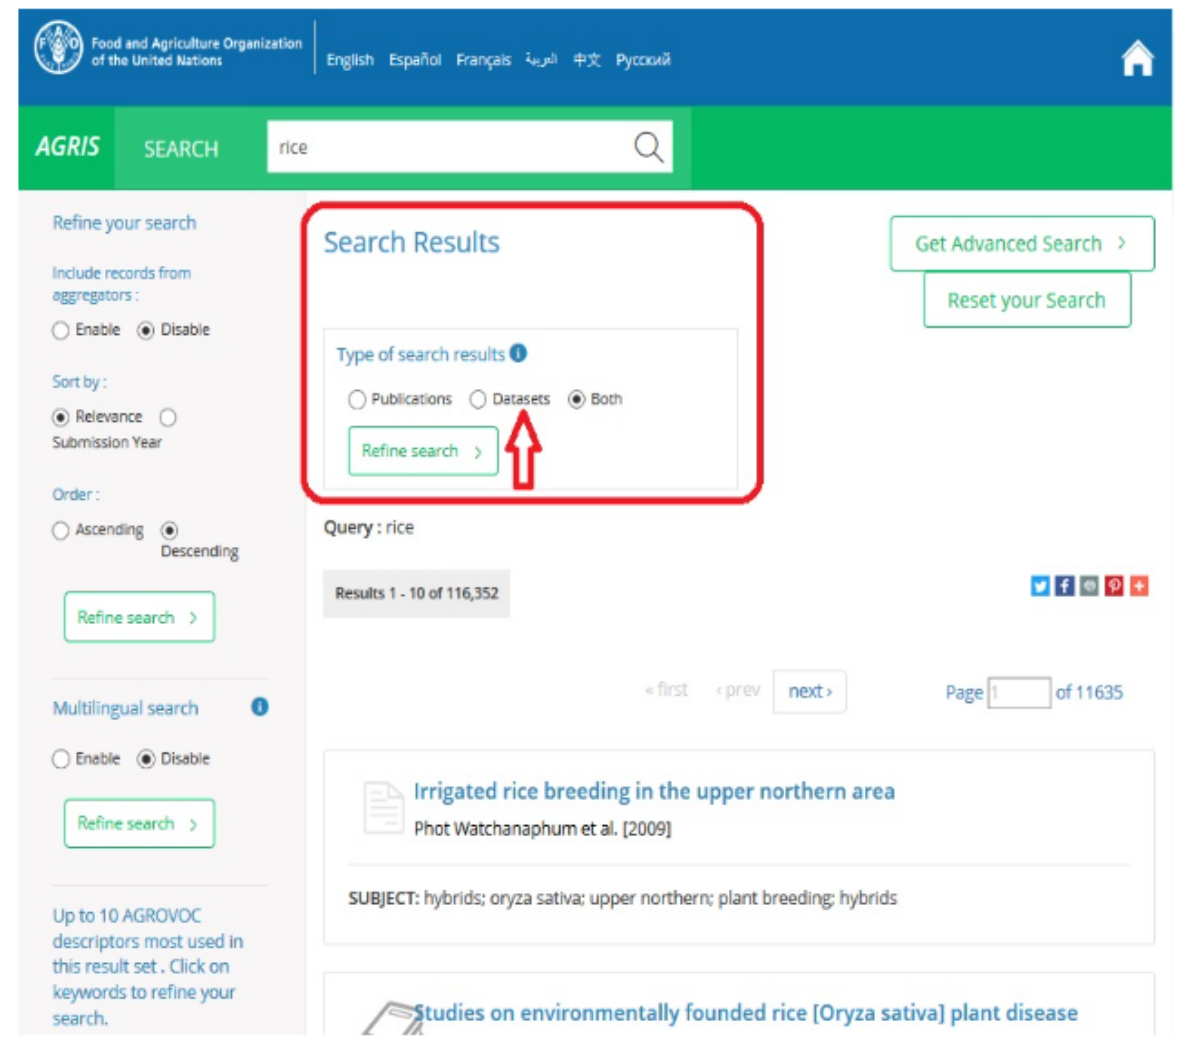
Food and Agriculture Organization of the United Nations

English Español Français العربية 中文 Русский

AGRIS SEARCH rice

Refine your search

Include records from aggregators :

Enable Disable

Sort by :

Relevance Submission Year

Order :

Ascending Descending

Refine search ›

Multilingual search

Enable Disable

Refine search ›

Up to 10 AGROVOC descriptors most used in this result set . Click on keywords to refine your search.

Search Results

Type of search results

Publications Datasets Both

Refine search ›

Get Advanced Search ›

Reset your Search

Query : rice

Results 1 - 10 of 116,352

« first ‹ prev next ›

Page 1 of 11635

Irrigated rice breeding in the upper northern area

Phot Watchanaphum et al. [2009]

SUBJECT: hybrids; oryza sativa; upper northern; plant breeding; hybrids

Studies on environmentally founded rice [Oryza sativa] plant disease